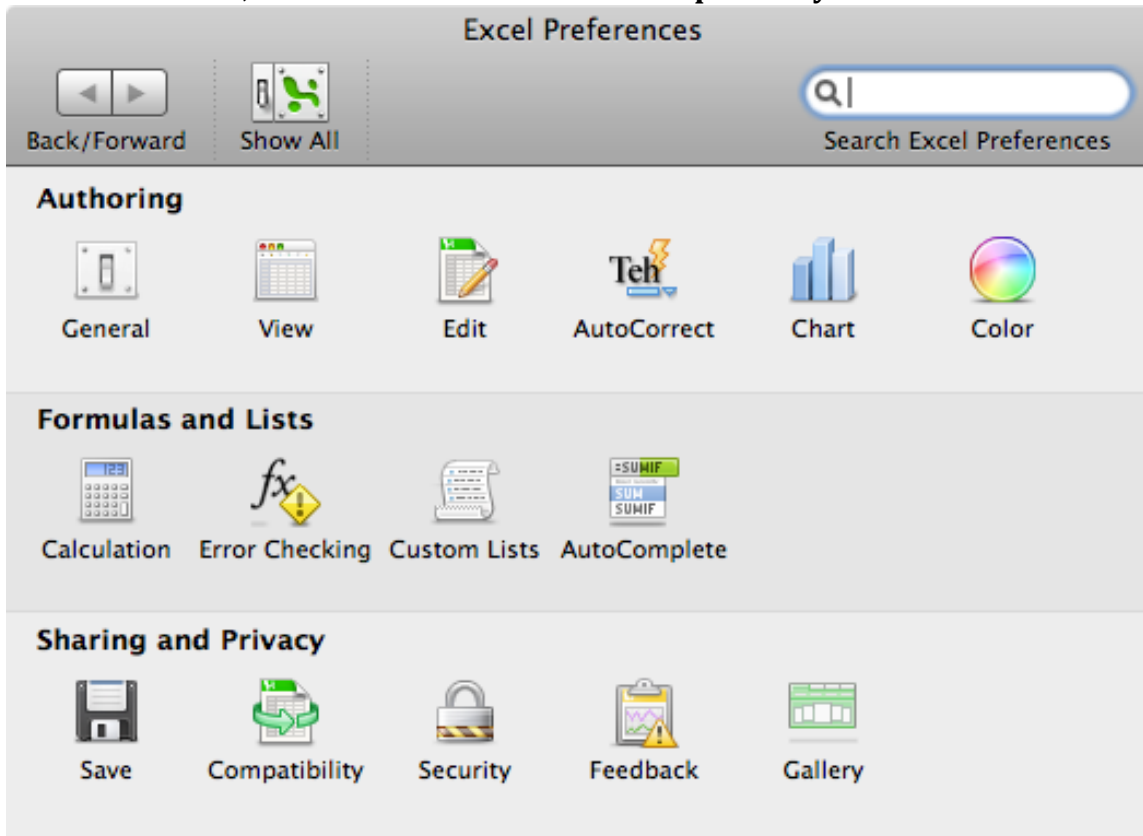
Excel Preferences

Back/Forward Show All

Search Excel Preferences

Authoring

General View Edit AutoCorrect Chart Color

Formulas and Lists

Calculation Error Checking Custom Lists AutoComplete

Sharing and Privacy

Save Compatibility Security Feedback Gallery